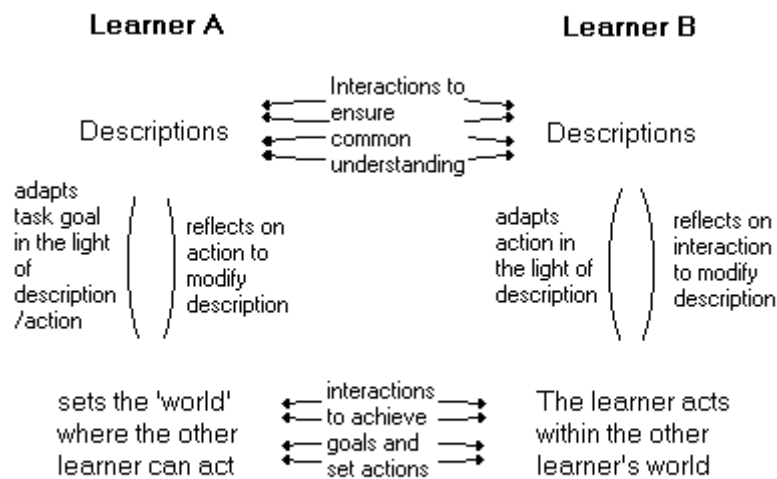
Learner A

Learner B

Descriptions

Interactions to ensure common understanding

Descriptions

adapts task goal in the light of description /action

reflects on action to modify description

adapts action in the light of description

reflects on interaction to modify description

sets the 'world' where the other learner can act

interactions to achieve goals and set actions

The learner acts within the other learner's world